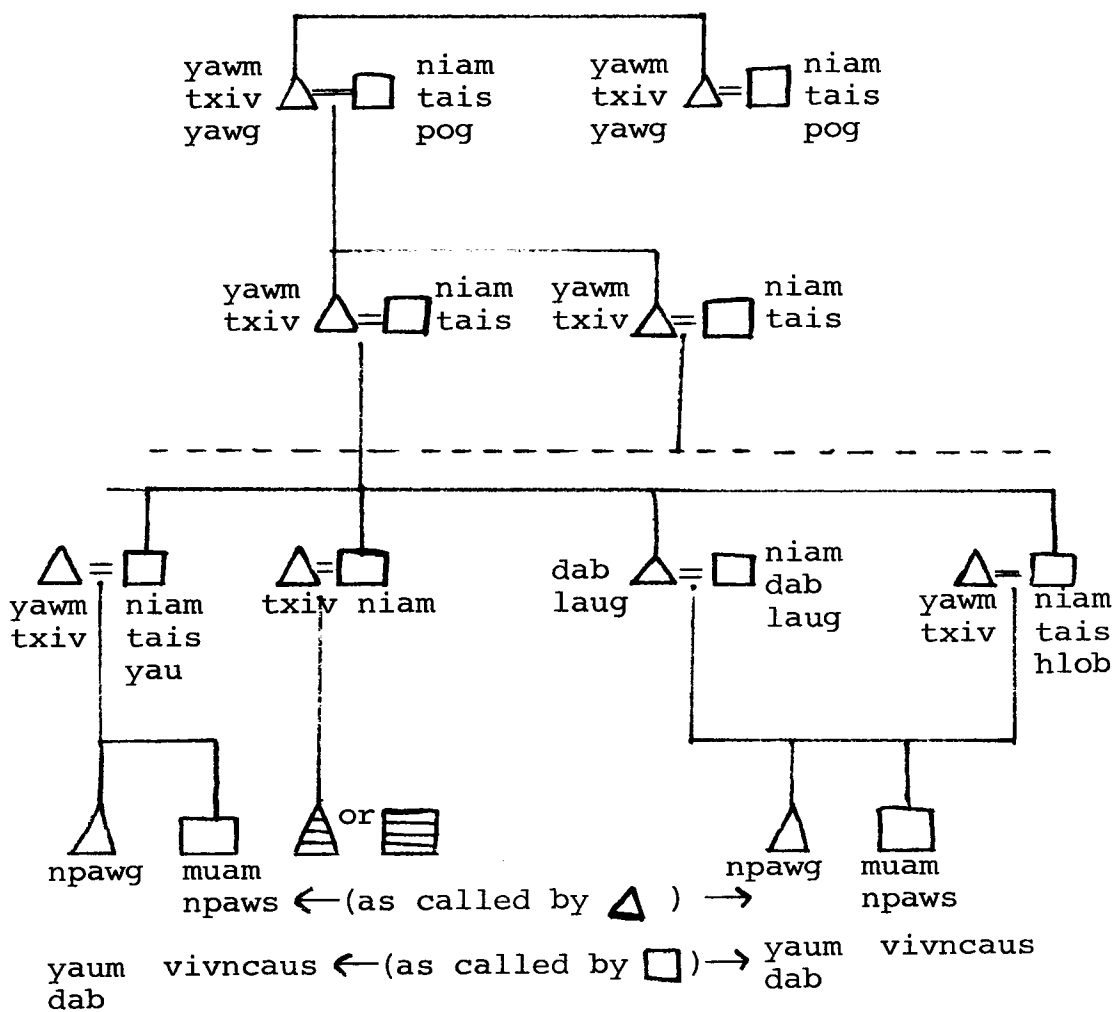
yawm txiv yawg

niam tais pog

yawm txiv yawg

niam tais pog

yawm txiv

niam tais

yawm txiv

niam tais

yawm txiv

niam tais yau

txiv niam

dab laug

niam dab laug

yawm txiv

niam tais hlob

or

npawg

muam npaws ← (as called by △) → npawg

muam npaws

yaum dab

vivncaus ← (as called by □) → yaum dab

vivncaus